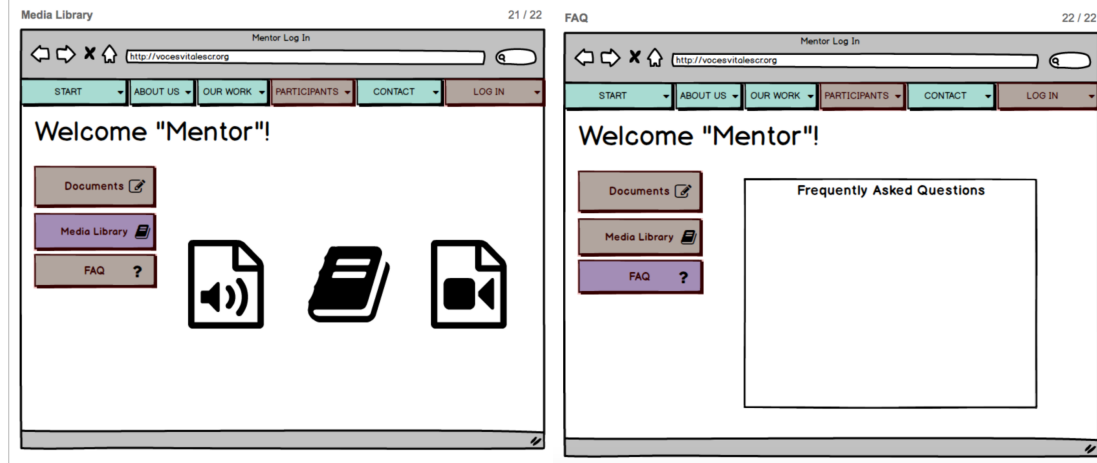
Media Library

21 / 22

Mentor Log In

http://vocesvitalescr.org

START

ABOUT US

OUR WORK

PARTICIPANTS

CONTACT

LOG IN

Welcome "Mentor"!

Documents

Media Library

FAQ ?

FAQ

22 / 22

Mentor Log In

http://vocesvitalescr.org

START

ABOUT US

OUR WORK

PARTICIPANTS

CONTACT

LOG IN

Welcome "Mentor"!

Documents

Media Library

FAQ ?

Frequently Asked Questions